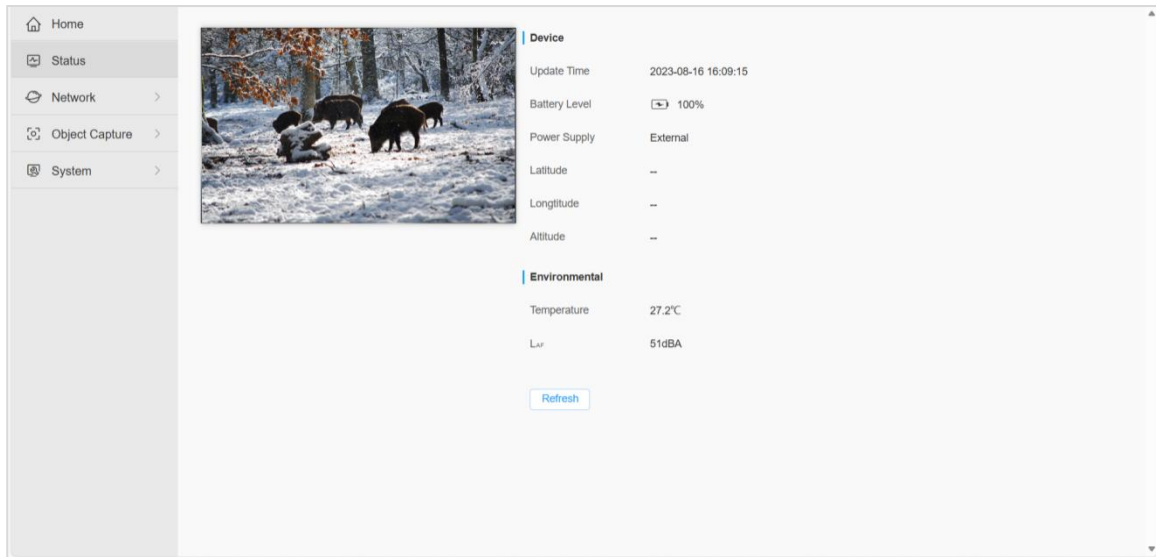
Home
Status
Network
Object Capture
System

Device

Update Time 2023-08-16 16:09:15

Battery Level 100%

Power Supply External

Latitude --

Longtitude --

Altitude --

Environmental

Temperature 27.2℃

$L_{AF}$ 51dBA

Refresh